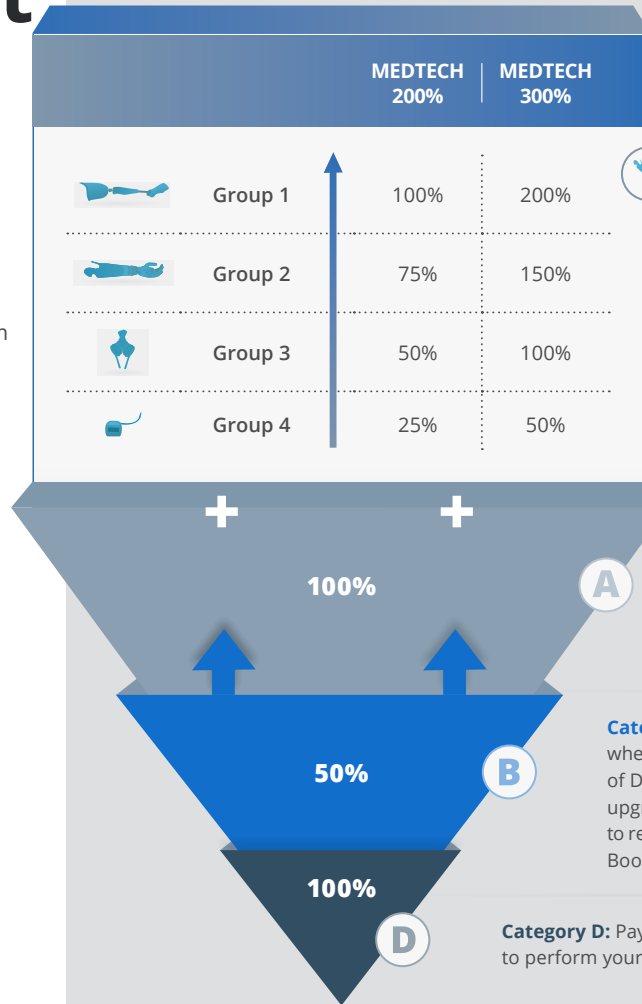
t

| | MEDTECH 200% | MEDTECH 300% |
|---|---|---|
| Group 1 | 100% | 200% |
| Group 2 | 75% | 150% |
| Group 3 | 50% | 100% |
| Group 4 | 25% | 50% |

n

+ +

100%

A

50%

B

Cat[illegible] whe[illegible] of D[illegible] upg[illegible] to re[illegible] Boo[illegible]

100%

D

Category D: Pay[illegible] to perform your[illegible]